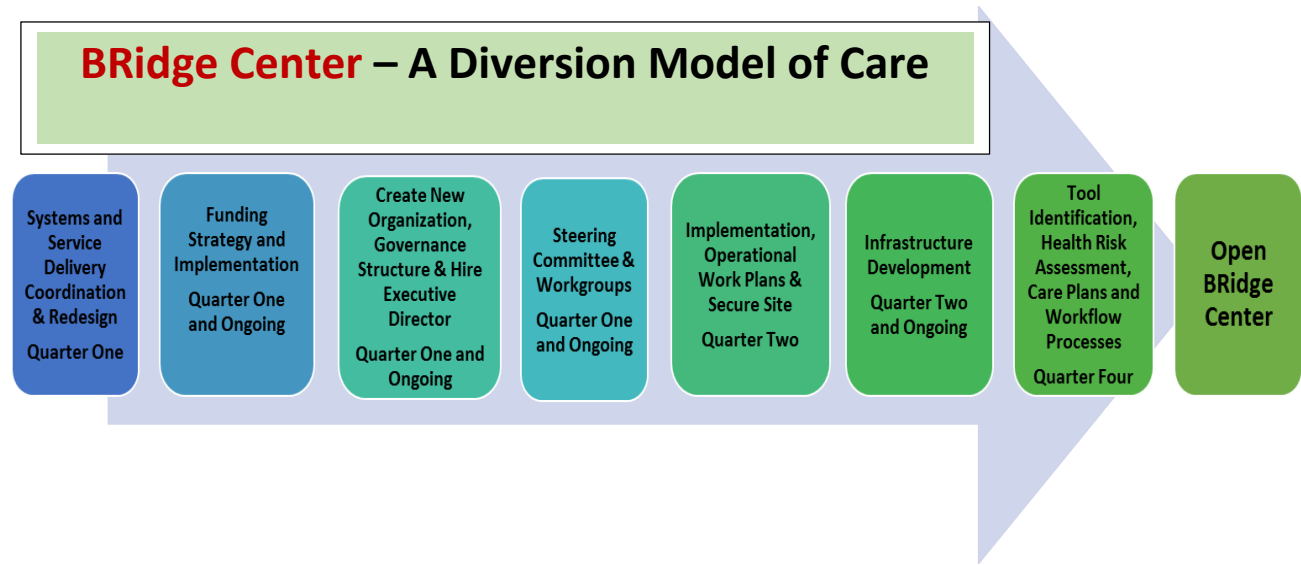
BRidge Center – A Diversion Model of Care

Systems and Service Delivery Coordination & Redesign

Quarter One

Funding Strategy and Implementation

Quarter One and Ongoing

Create New Organization, Governance Structure & Hire Executive Director

Quarter One and Ongoing

Steering Committee & Workgroups

Quarter One and Ongoing

Implementation, Operational Work Plans & Secure Site

Quarter Two

Infrastructure Development

Quarter Two and Ongoing

Tool Identification, Health Risk Assessment, Care Plans and Workflow Processes

Quarter Four

Open BRidge Center